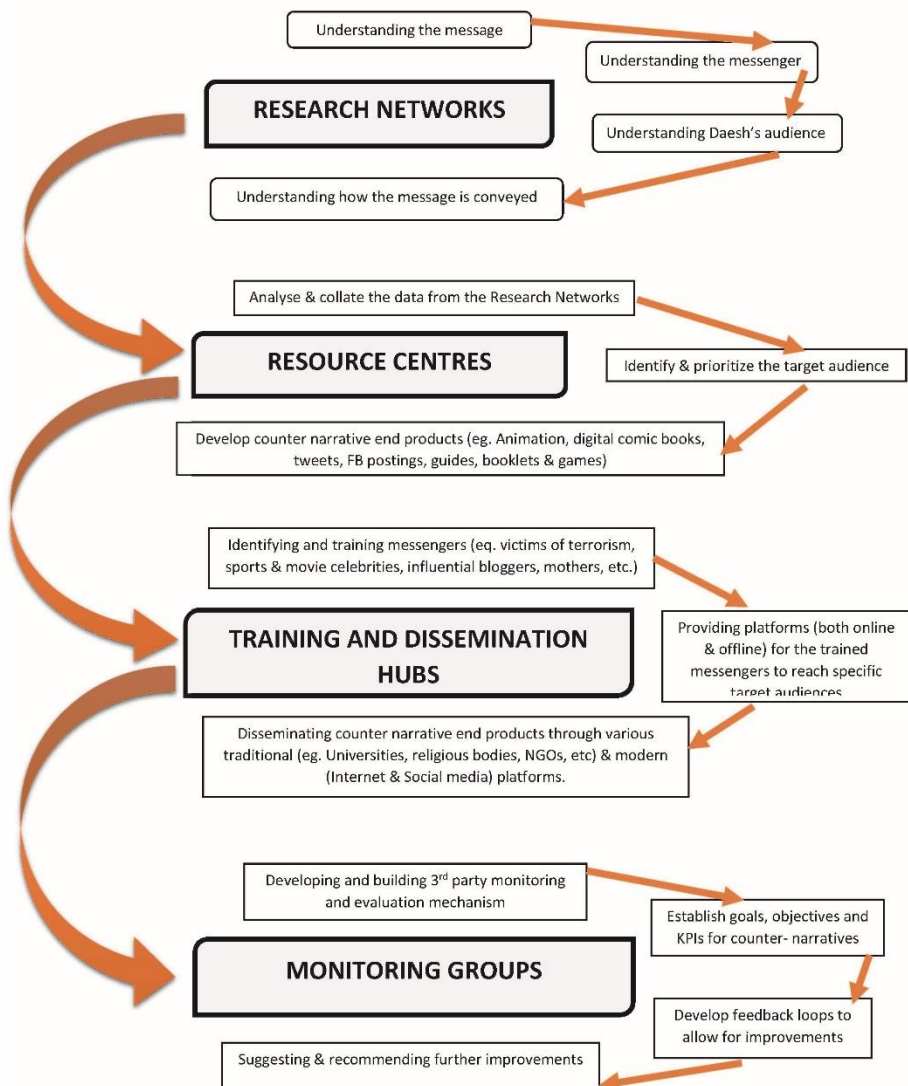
Understanding the message

Understanding the messenger

RESEARCH NETWORKS

Understanding Daesh's audience

Understanding how the message is conveyed

Analyse & collate the data from the Research Networks

RESOURCE CENTRES

Identify & prioritize the target audience

Develop counter narrative end products (eg. Animation, digital comic books, tweets, FB postings, guides, booklets & games)

Identifying and training messengers (eq. victims of terrorism, sports & movie celebrities, influential bloggers, mothers, etc.)

TRAINING AND DISSEMINATION HUBS

Providing platforms (both online & offline) for the trained messengers to reach specific target audiences

Disseminating counter narrative end products through various traditional (eg. Universities, religious bodies, NGOs, etc) & modern (Internet & Social media) platforms.

Developing and building 3$^{rd}$ party monitoring and evaluation mechanism

Establish goals, objectives and KPIs for counter- narratives

MONITORING GROUPS

Develop feedback loops to allow for improvements

Suggesting & recommending further improvements